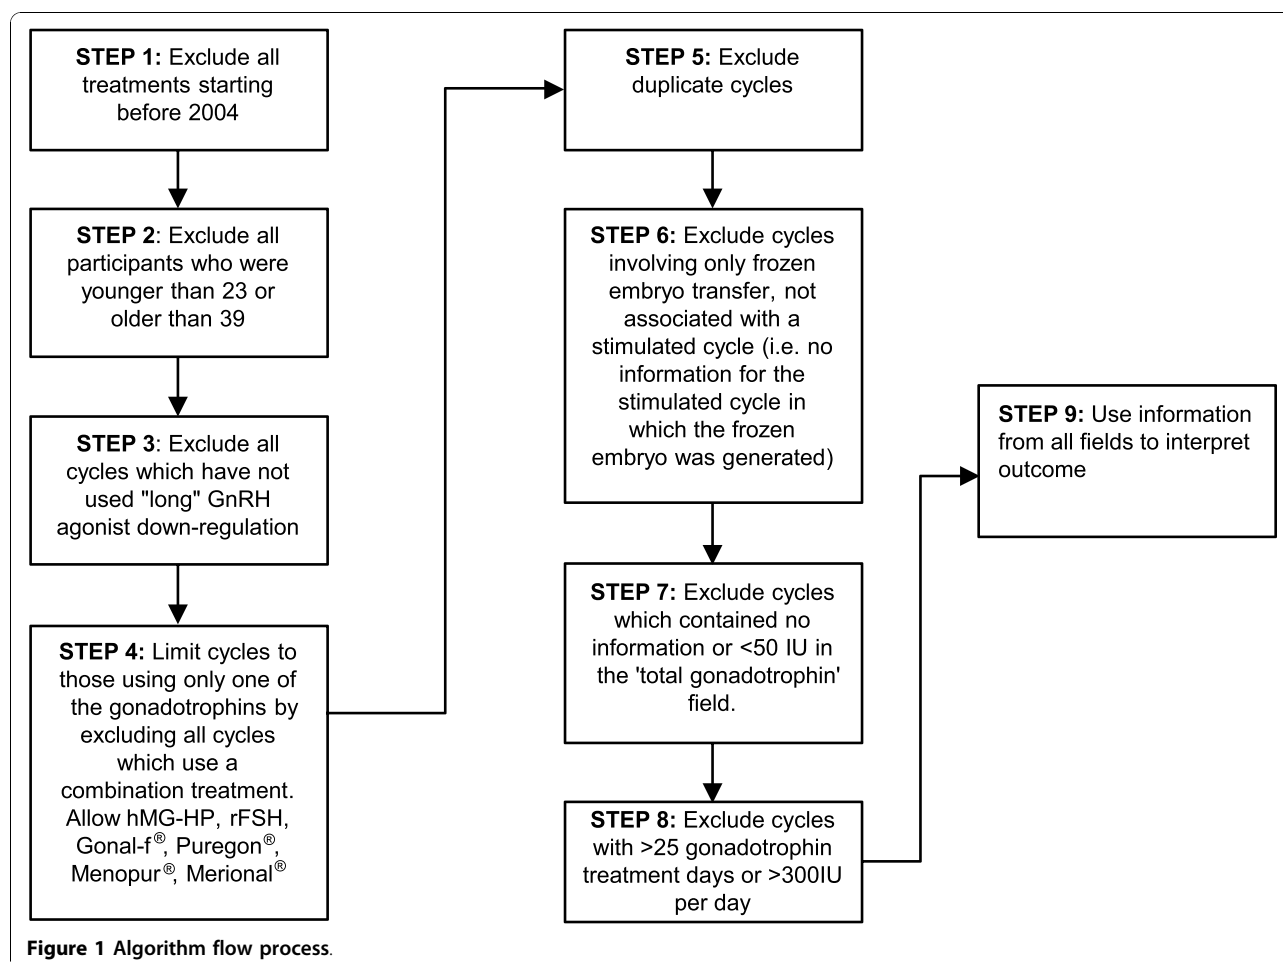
**STEP 1:** Exclude all treatments starting before 2004

**STEP 2**: Exclude all participants who were younger than 23 or older than 39

**STEP 3**: Exclude all cycles which have not used "long" GnRH agonist down-regulation

**STEP 4:** Limit cycles to those using only one of the gonadotrophins by excluding all cycles which use a combination treatment. Allow hMG-HP, rFSH, Gonal-f$^{®}$, Puregon$^{®}$, Menopur$^{®}$, Merional$^{®}$

**STEP 5:** Exclude duplicate cycles

**STEP 6:** Exclude cycles involving only frozen embryo transfer, not associated with a stimulated cycle (i.e. no information for the stimulated cycle in which the frozen embryo was generated)

**STEP 7:** Exclude cycles which contained no information or <50 IU in the 'total gonadotrophin' field.

**STEP 8:** Exclude cycles with >25 gonadotrophin treatment days or >300IU per day

**STEP 9:** Use information from all fields to interpret outcome

**Figure 1 Algorithm flow process**.